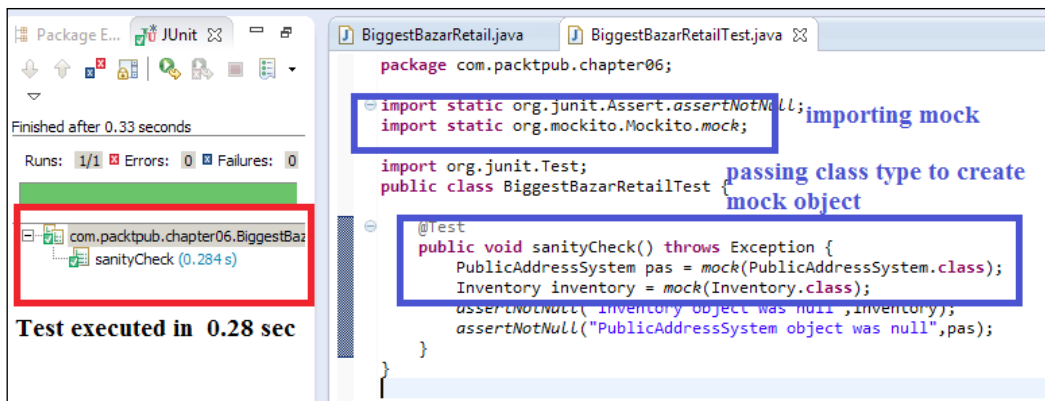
Package E... JUnit

Finished after 0.33 seconds

Runs: 1/1 Errors: 0 Failures: 0

com.packtpub.chapter06.BiggestBaz
sanityCheck (0.284 s)

Test executed in 0.28 sec

BiggestBazarRetail.java BiggestBazarRetailTest.java

package com.packtpub.chapter06;

import static org.junit.Assert.assertNotNull;
import static org.mockito.Mockito.mock;

importing mock

import org.junit.Test;
public class BiggestBazarRetailTest {

passing class type to create mock object

@Test
public void sanityCheck() throws Exception {
PublicAddressSystem pas = mock(PublicAddressSystem.class);
Inventory inventory = mock(Inventory.class);
assertNotNull("Inventory object was null",inventory);
assertNotNull("PublicAddressSystem object was null",pas);
}
}